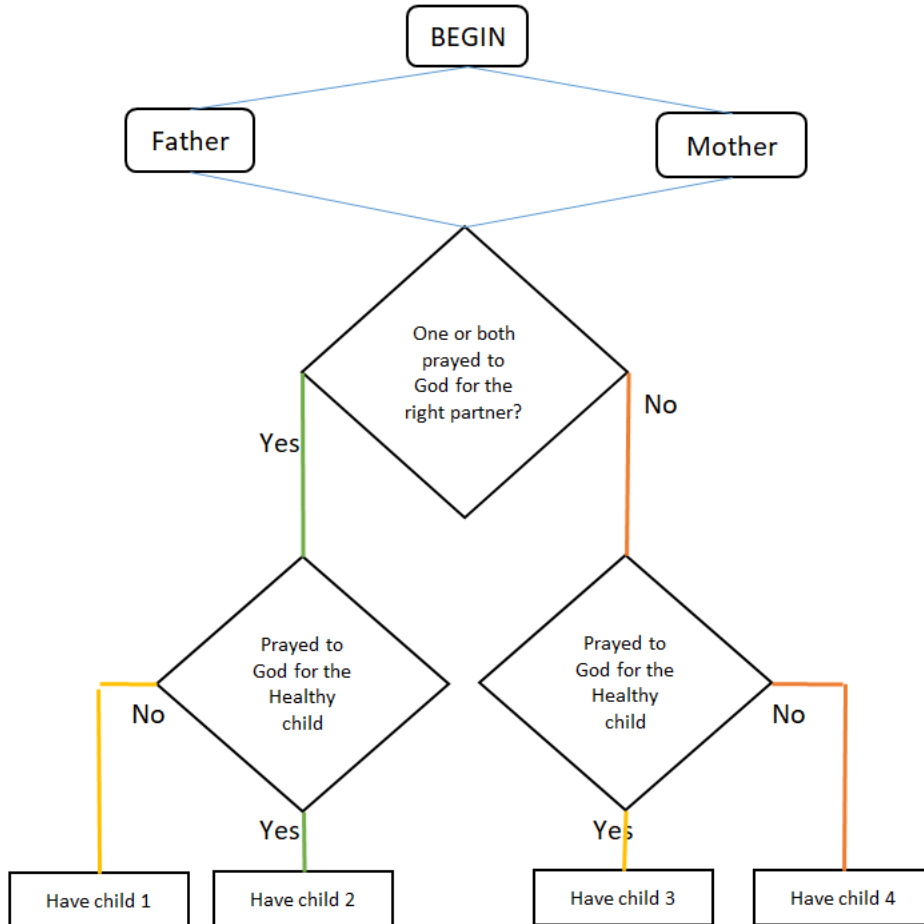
BEGIN

Father

Mother

One or both prayed to God for the right partner?

Yes

No

Prayed to God for the Healthy child

No

Yes

Prayed to God for the Healthy child

No

Yes

Have child 1

Have child 2

Have child 3

Have child 4